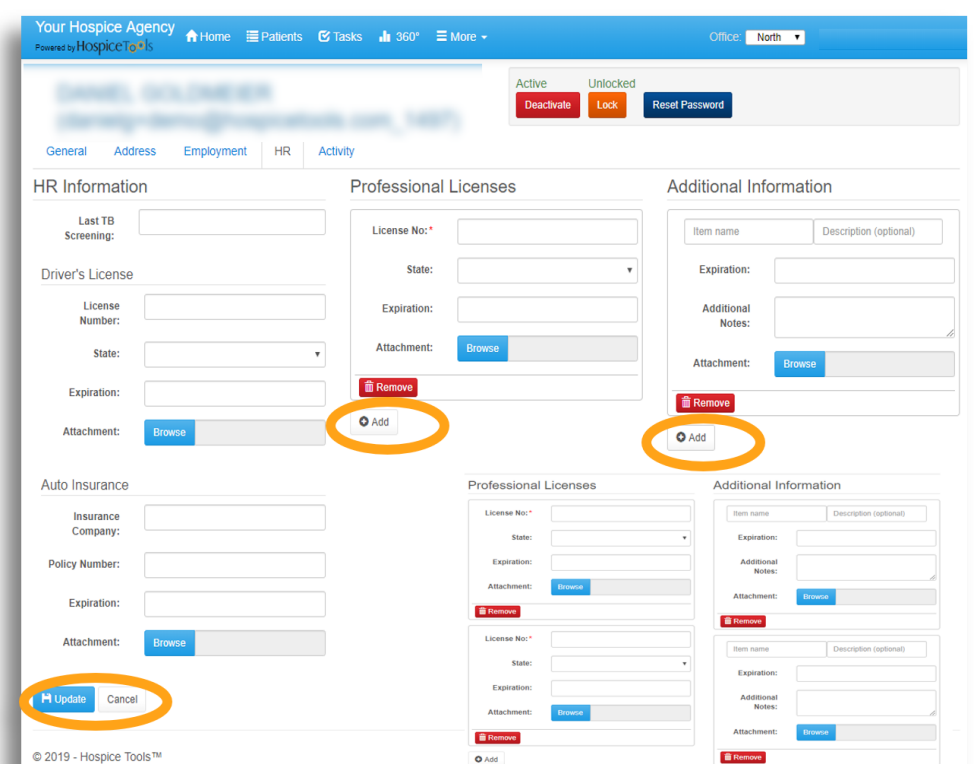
Your Hospice Agency
Powered by HospiceTools

Home Patients Tasks 360° More

Office: North

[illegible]
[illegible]

Active Unlocked
Deactivate Lock Reset Password

General Address Employment HR Activity

HR Information

Last TB Screening:

Driver's License

License Number:

State:

Expiration:

Attachment: Browse

Auto Insurance

Insurance Company:

Policy Number:

Expiration:

Attachment: Browse

Update Cancel

© 2019 - Hospice Tools™

Professional Licenses

License No: *

State:

Expiration:

Attachment: Browse

Remove

Add

Additional Information

Item name Description (optional)

Expiration:

Additional Notes:

Attachment: Browse

Remove

Add

Professional Licenses

License No: *

State:

Expiration:

Attachment: Browse

Remove

License No: *

State:

Expiration:

Attachment: Browse

Remove

Add

Additional Information

Item name Description (optional)

Expiration:

Additional Notes:

Attachment: Browse

Remove

Item name Description (optional)

Expiration:

Additional Notes:

Attachment: Browse

Remove